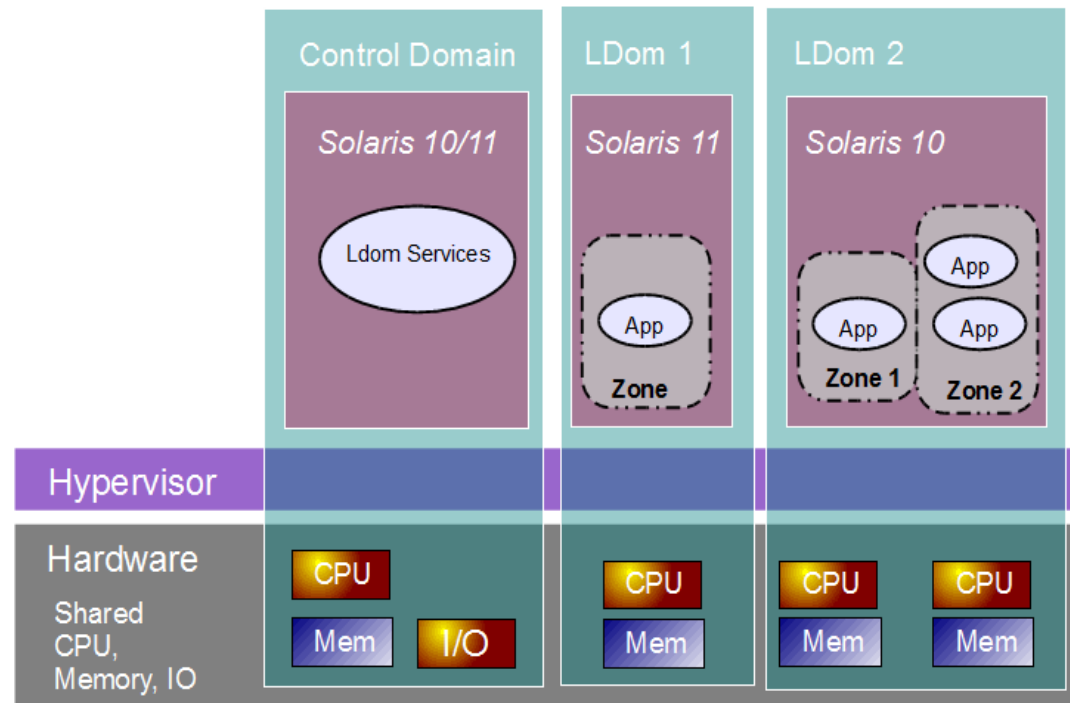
Control Domain

LDom 1

LDom 2

Solaris 10/11

Ldom Services

Solaris 11

App

Zone

Solaris 10

App

App

App

Zone 1

Zone 2

Hypervisor

Hardware

Shared CPU, Memory, IO

CPU

Mem

I/O

CPU

Mem

CPU

Mem

CPU

Mem